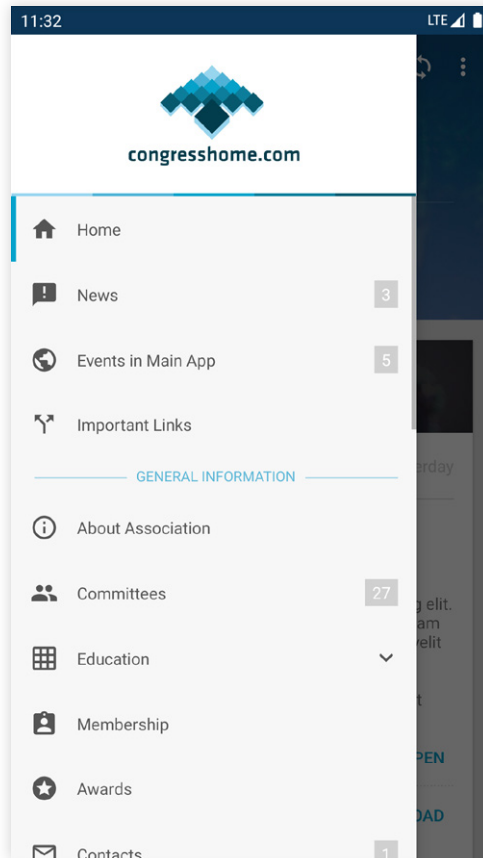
11:32 LTE

congresshome.com

Home

News 3

Events in Main App 5

Important Links

GENERAL INFORMATION

About Association

Committees 27

Education

Membership

Awards

Contacts 1

erday

g elit.
am
velit

t

PEN

OAD